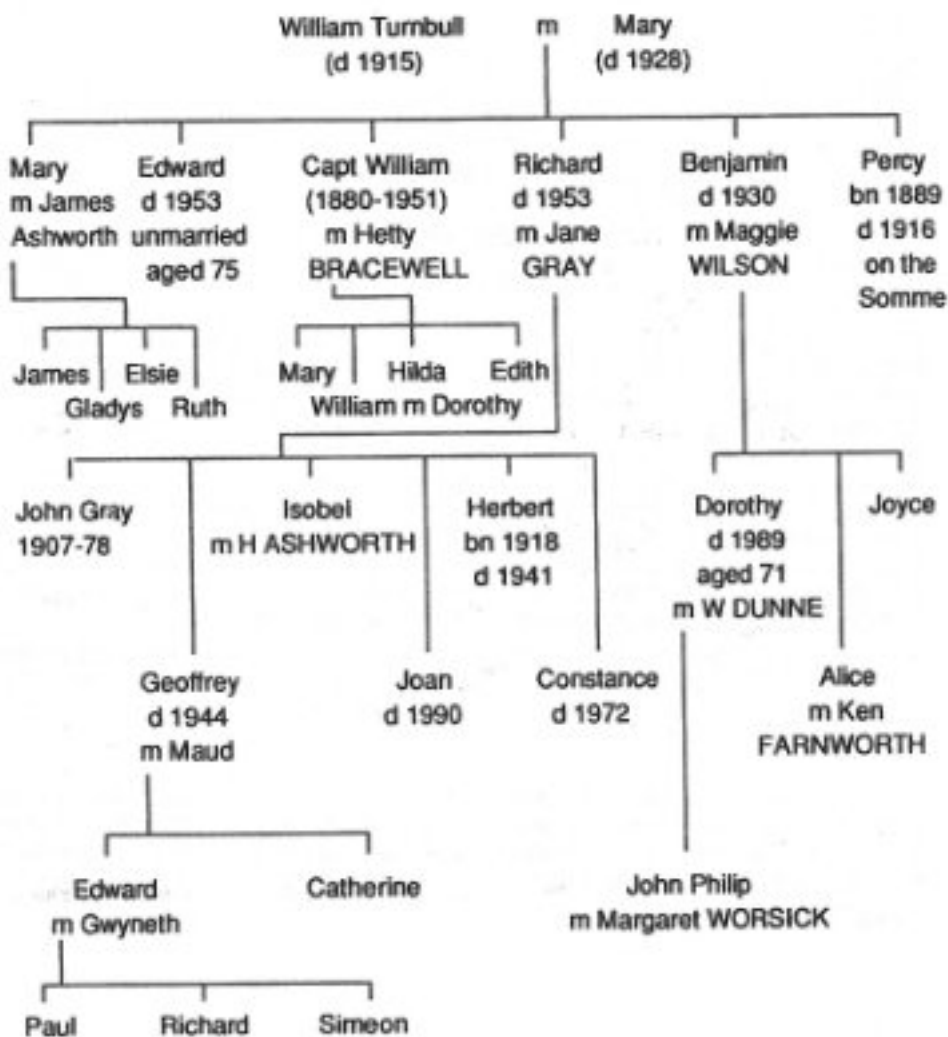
William Turnbull (d 1915) m Mary (d 1928)

Mary m James Ashworth

Edward d 1953 unmarried aged 75

Capt William (1880-1951) m Hetty BRACEWELL

Richard d 1953 m Jane GRAY

Benjamin d 1930 m Maggie WILSON

Percy bn 1889 d 1916 on the Somme

James Gladys Elsie Ruth

Mary William m Dorothy Hilda Edith

John Gray 1907-78

Geoffrey d 1944 m Maud

Isobel m H ASHWORTH

Joan d 1990

Herbert bn 1918 d 1941

Constance d 1972

Dorothy d 1989 aged 71 m W DUNNE

Alice m Ken FARNWORTH

Joyce

Edward m Gwyneth

Catherine

John Philip m Margaret WORSICK

Paul Richard Simeon